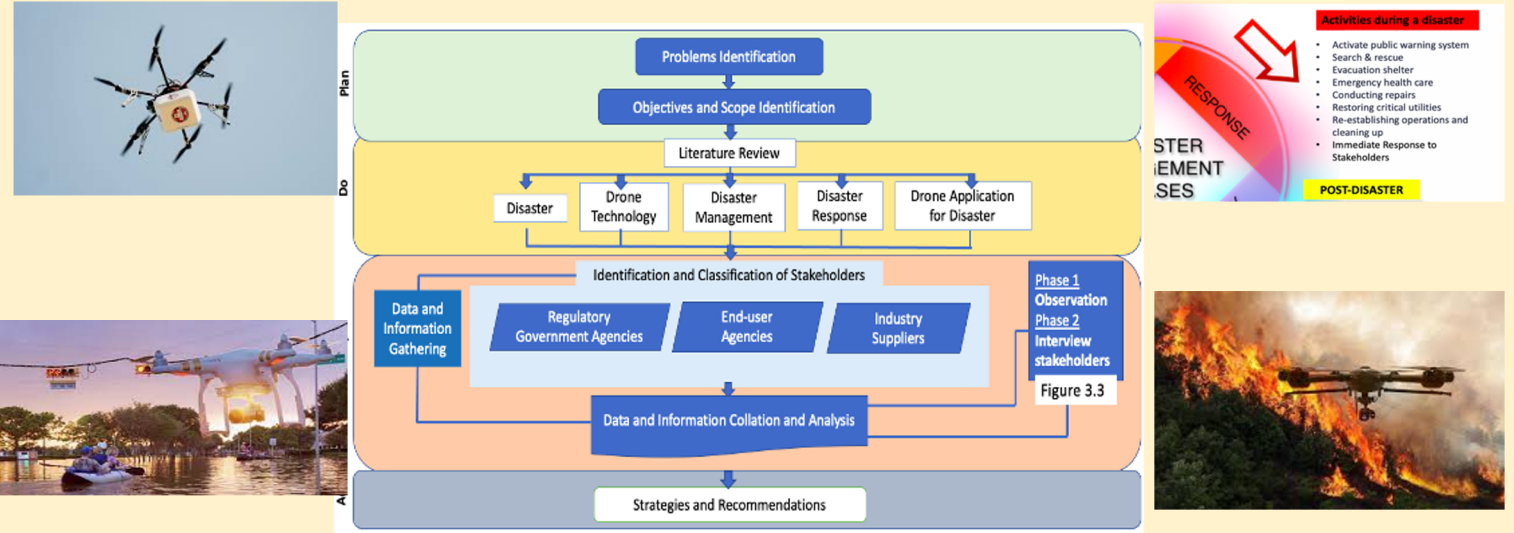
Plan

Problems Identification

Objectives and Scope Identification

Do

Literature Review

Disaster

Drone Technology

Disaster Management

Disaster Response

Drone Application for Disaster

Identification and Classification of Stakeholders

Data and Information Gathering

Regulatory Government Agencies

End-user Agencies

Industry Suppliers

Phase 1
Observation
Phase 2
Interview stakeholders

Figure 3.3

Data and Information Collation and Analysis

A

Strategies and Recommendations

RESPONSE

STER
GEMENT
SES

Activities during a disaster

- Activate public warning system
- Search & rescue
- Evacuation shelter
- Emergency health care
- Conducting repairs
- Restoring critical utilities
- Re-establishing operations and cleaning up
- Immediate Response to Stakeholders

POST-DISASTER